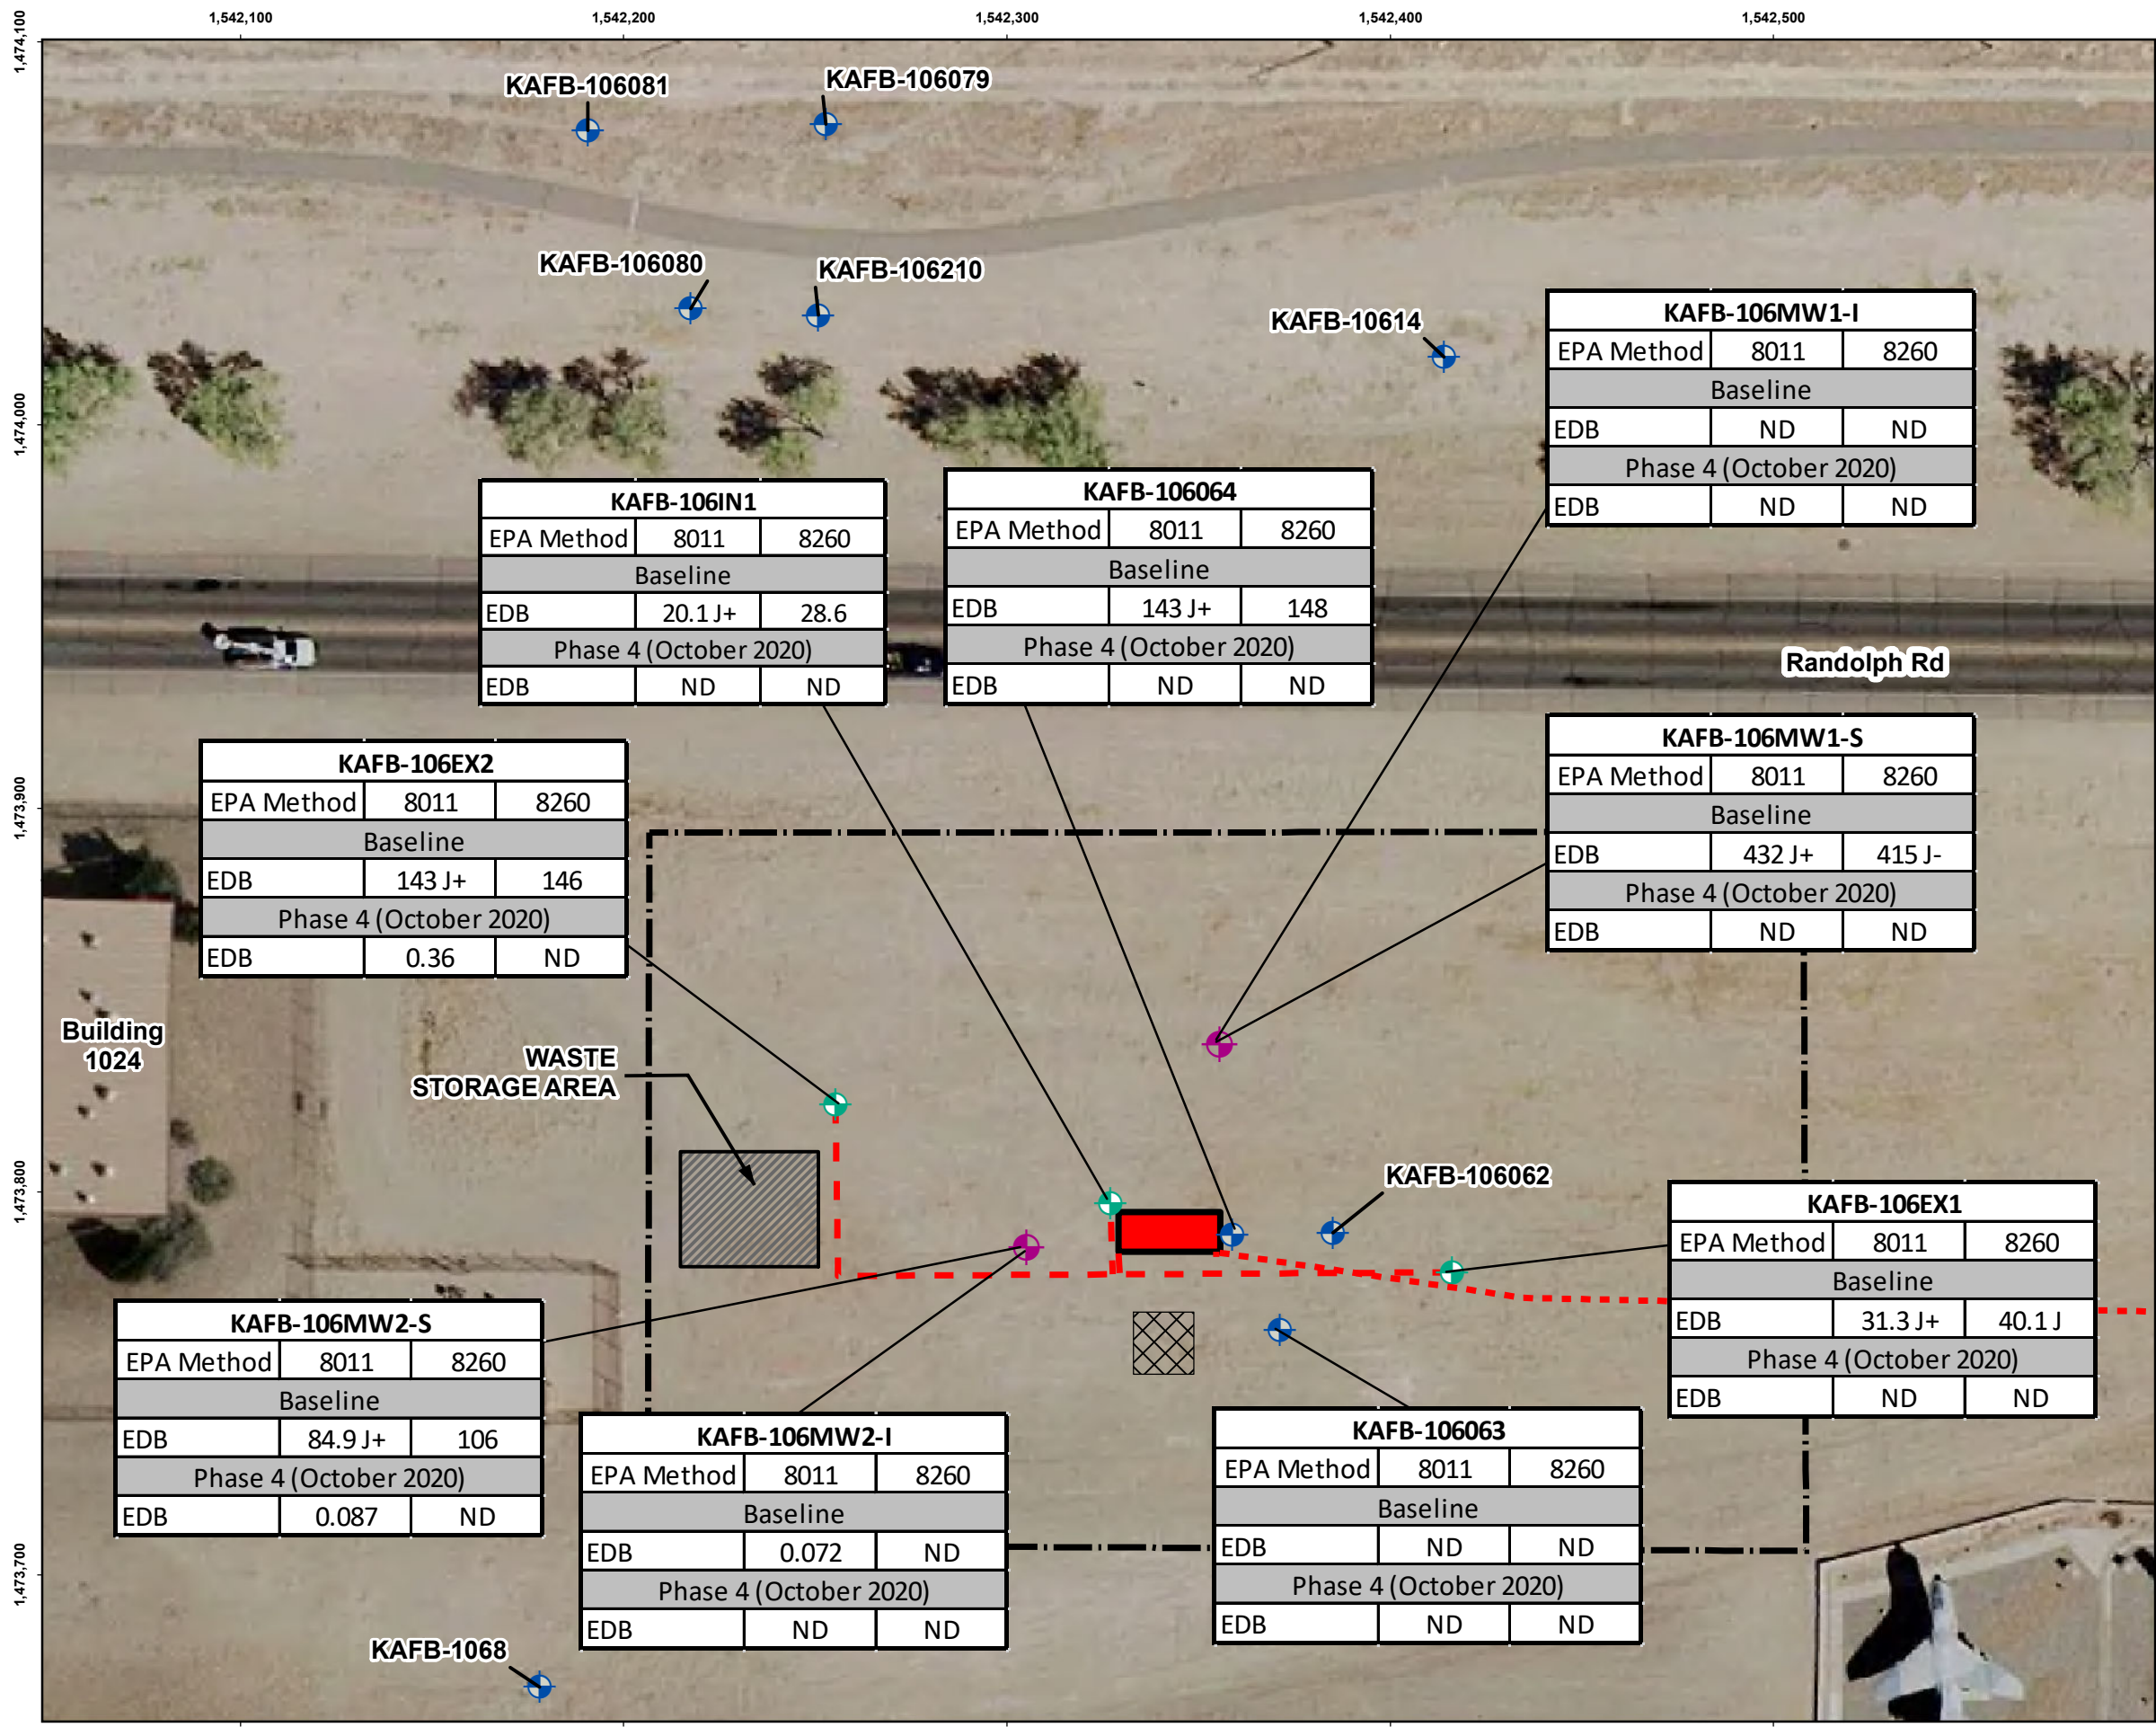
1,542,100 1,542,200 1,542,300 1,542,400 1,542,500

1,474,100 1,474,000 1,473,900 1,473,800 1,473,700

KAFB-106081

KAFB-106079

KAFB-106080

KAFB-106210

KAFB-10614

| KAFB-106MW1-I | | |
|---|---|---|
| EPA Method | 8011 | 8260 |
| Baseline | | |
| EDB | ND | ND |
| Phase 4 (October 2020) | | |
| EDB | ND | ND |

| KAFB-106IN1 | | |
|---|---|---|
| EPA Method | 8011 | 8260 |
| Baseline | | |
| EDB | 20.1 J+ | 28.6 |
| Phase 4 (October 2020) | | |
| EDB | ND | ND |

| KAFB-106064 | | |
|---|---|---|
| EPA Method | 8011 | 8260 |
| Baseline | | |
| EDB | 143 J+ | 148 |
| Phase 4 (October 2020) | | |
| EDB | ND | ND |

Randolph Rd

| KAFB-106EX2 | | |
|---|---|---|
| EPA Method | 8011 | 8260 |
| Baseline | | |
| EDB | 143 J+ | 146 |
| Phase 4 (October 2020) | | |
| EDB | 0.36 | ND |

| KAFB-106MW1-S | | |
|---|---|---|
| EPA Method | 8011 | 8260 |
| Baseline | | |
| EDB | 432 J+ | 415 J- |
| Phase 4 (October 2020) | | |
| EDB | ND | ND |

Building 1024

WASTE STORAGE AREA

KAFB-106062

| KAFB-106EX1 | | |
|---|---|---|
| EPA Method | 8011 | 8260 |
| Baseline | | |
| EDB | 31.3 J+ | 40.1 J |
| Phase 4 (October 2020) | | |
| EDB | ND | ND |

| KAFB-106MW2-S | | |
|---|---|---|
| EPA Method | 8011 | 8260 |
| Baseline | | |
| EDB | 84.9 J+ | 106 |
| Phase 4 (October 2020) | | |
| EDB | 0.087 | ND |

| KAFB-106MW2-I | | |
|---|---|---|
| EPA Method | 8011 | 8260 |
| Baseline | | |
| EDB | 0.072 | ND |
| Phase 4 (October 2020) | | |
| EDB | ND | ND |

| KAFB-106063 | | |
|---|---|---|
| EPA Method | 8011 | 8260 |
| Baseline | | |
| EDB | ND | ND |
| Phase 4 (October 2020) | | |
| EDB | ND | ND |

KAFB-1068